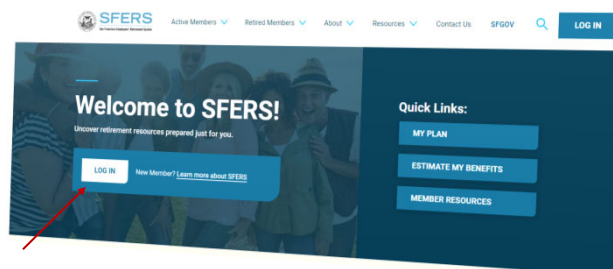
SFERS
San Francisco Employees' Retirement System

Active Members Retired Members About Resources Contact Us SFGOV LOG IN

Welcome to SFERS!

Uncover retirement resources prepared just for you.

LOG IN

New Member? Learn more about SFERS

Quick Links:

MY PLAN

ESTIMATE MY BENEFITS

MEMBER RESOURCES